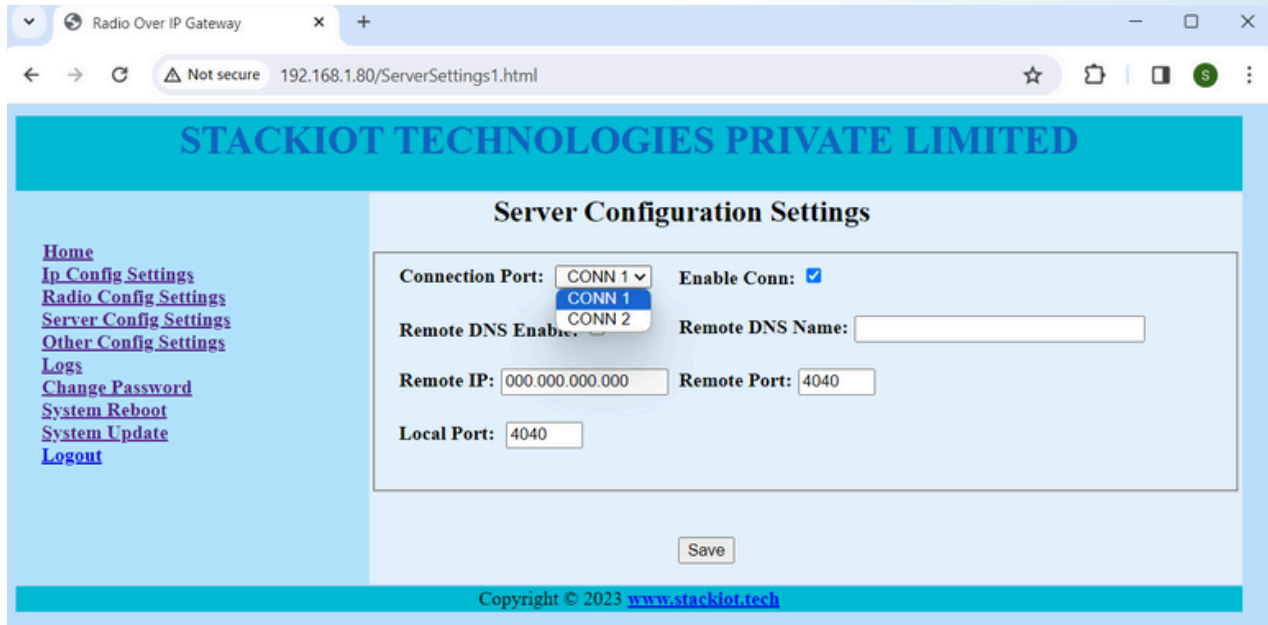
Radio Over IP Gateway

Not secure 192.168.1.80/ServerSettings1.html

STACKIOT TECHNOLOGIES PRIVATE LIMITED

Server Configuration Settings

Home
Ip Config Settings
Radio Config Settings
Server Config Settings
Other Config Settings
Logs
Change Password
System Reboot
System Update
Logout

Connection Port: CONN 1
CONN 1
CONN 2

Enable Conn:

Remote DNS Enable:

Remote DNS Name:

Remote IP: 000.000.000.000

Remote Port: 4040

Local Port: 4040

Save

Copyright © 2023 www.stackiot.tech